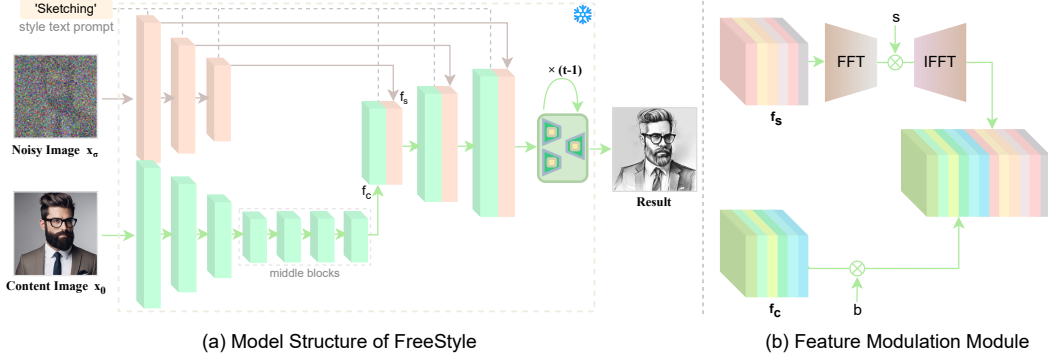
'Sketching'
style text prompt

Noisy Image $x_\sigma$

Content Image $x_0$

middle blocks

$f_s$

$f_c$

$\times$ (t-1)

Result

(a) Model Structure of FreeStyle

FFT

s

IFFT

$f_s$

$f_c$

b

(b) Feature Modulation Module